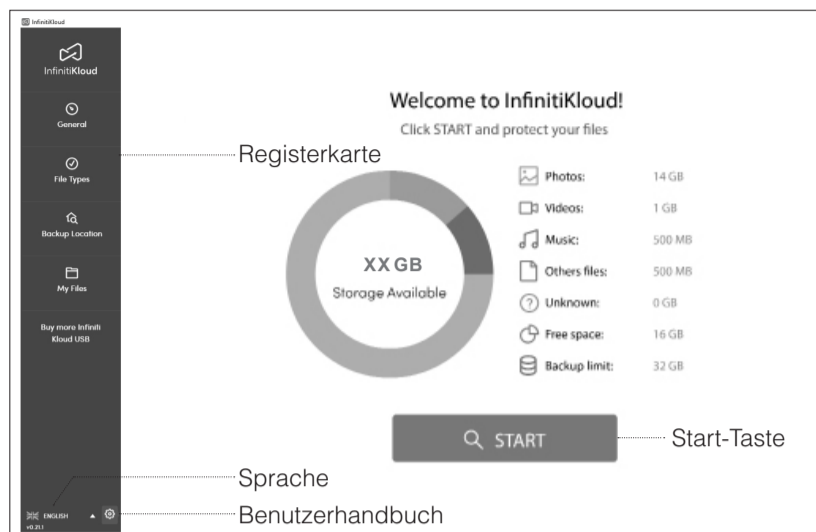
InfinitiKloud

InfinitiKloud

General

File Types

Backup Location

My Files

Buy more Infiniti Kloud USB

ENGLISH

v0.21.1

Welcome to InfinitiKloud!

Click START and protect your files

Registerkarte

XX GB

Storage Available

| | |
|---|---|
| Photos: | 14 GB |
| Videos: | 1 GB |
| Music: | 500 MB |
| Others files: | 500 MB |
| Unknown: | 0 GB |
| Free space: | 16 GB |
| Backup limit: | 32 GB |

START

Start-Taste

Sprache

Benutzerhandbuch